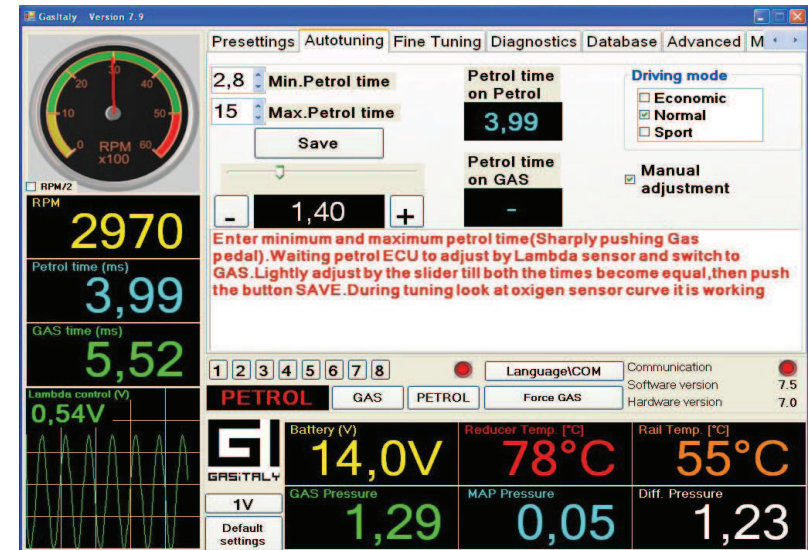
GasItaly Version 7.9

20 30 40
10 50
0 60
RPM
x100

RPM/2

RPM
2970

Petrol time (ms)
3,99

GAS time (ms)
5,52

Lambda control (V)
0,54V

Presettings | Autotuning | Fine Tuning | Diagnostics | Database | Advanced | M

2,8 Min.Petrol time
15 Max.Petrol time
Save

- 1,40 +

Petrol time on Petrol
3,99

Petrol time on GAS
-

Driving mode
Economic
Normal
Sport

Manual adjustment

Enter minimum and maximum petrol time(Sharply pushing Gas pedal).Waiting petrol ECU to adjust by Lambda sensor and switch to GAS.Lightly adjust by the slider till both the times become equal,then push the button SAVE.During tuning look at oxigen sensor curve it is working

1 2 3 4 5 6 7 8
Language\COM
PETROL
GAS
PETROL
Force GAS

Communication
Software version 7.5
Hardware version 7.0

GASITALY
1V
Default settings

Battery (V)
14,0V

Reducer Temp. [°C]
78°C

Rail Temp. [°C]
55°C

GAS Pressure
1,29

MAP Pressure
0,05

Diff. Pressure
1,23